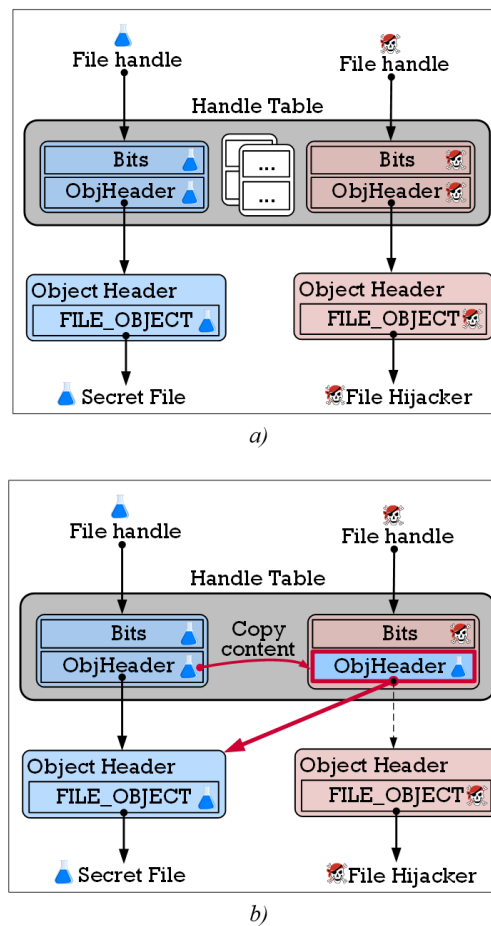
File handle

File handle

Handle Table

Bits

ObjHeader

...

...

Bits

ObjHeader

Object Header

FILE_OBJECT

Object Header

FILE_OBJECT

Secret File

File Hijacker

a)

File handle

File handle

Handle Table

Bits

ObjHeader

Copy content

Bits

ObjHeader

Object Header

FILE_OBJECT

Object Header

FILE_OBJECT

Secret File

File Hijacker

b)